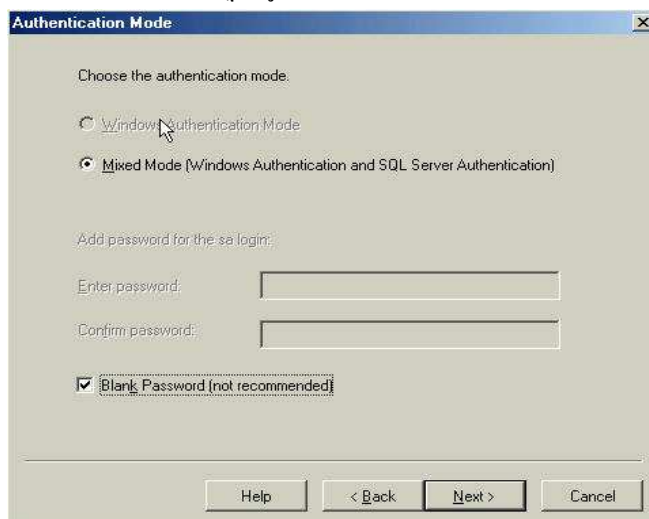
Authentication Mode

Choose the authentication mode.

Windows Authentication Mode

Mixed Mode (Windows Authentication and SQL Server Authentication)

Add password for the sa login:

Enter password:

Confirm password:

Blank Password (not recommended)

Help

< Back

Next >

Cancel